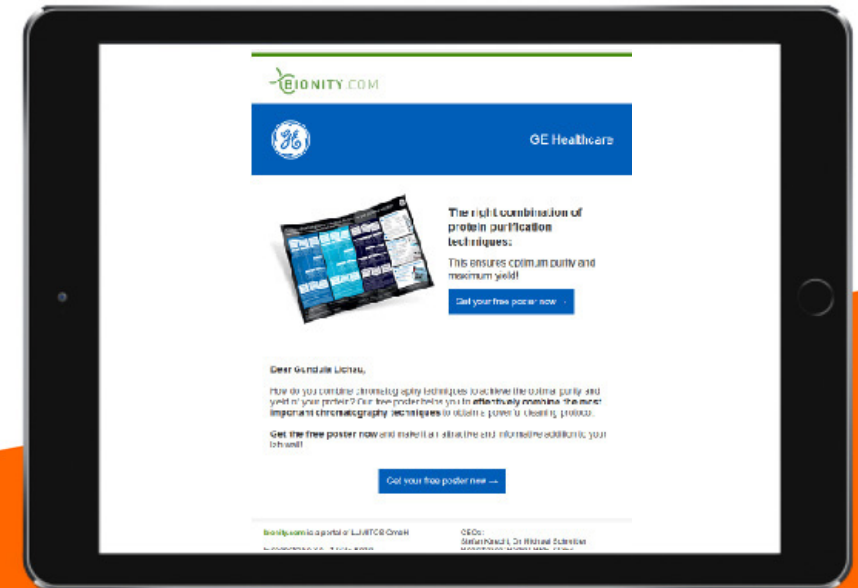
BIONITY.COM

GE Healthcare

The right combination of protein purification techniques:

This ensures optimum purity and maximum yield!

Get your free poster now →

Dear Gundula Lichau,

How do you combine chromatography techniques to achieve the optimal purity and yield of your protein? Our free poster helps you to **effectively combine the most important chromatography techniques** to obtain a powerful cleaning protocol.

**Get the free poster now** and make it an attractive and informative addition to your lab wall!

Get your free poster now →

bionity.com is a portal of LUMITOS GmbH

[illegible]

CEOs:
Stefan Knecht, Dr Richard Schneider
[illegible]